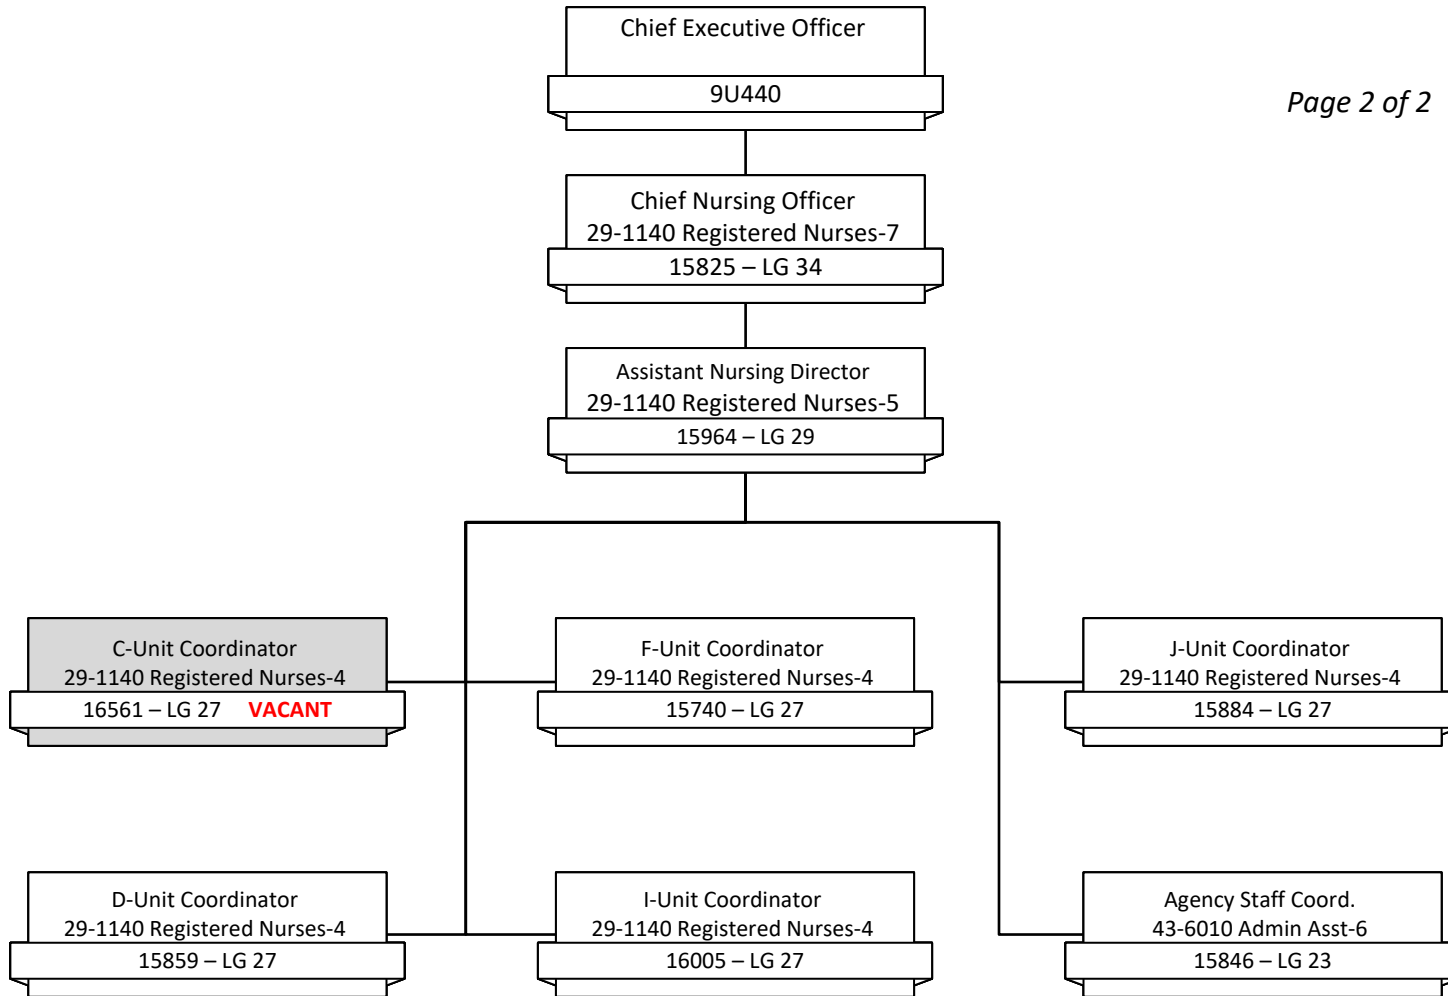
Page 2 of 2

Chief Executive Officer
9U440

Chief Nursing Officer
29-1140 Registered Nurses-7
15825 – LG 34

Assistant Nursing Director
29-1140 Registered Nurses-5
15964 – LG 29

C-Unit Coordinator
29-1140 Registered Nurses-4
16561 – LG 27 VACANT

F-Unit Coordinator
29-1140 Registered Nurses-4
15740 – LG 27

J-Unit Coordinator
29-1140 Registered Nurses-4
15884 – LG 27

D-Unit Coordinator
29-1140 Registered Nurses-4
15859 – LG 27

I-Unit Coordinator
29-1140 Registered Nurses-4
16005 – LG 27

Agency Staff Coord.
43-6010 Admin Asst-6
15846 – LG 23